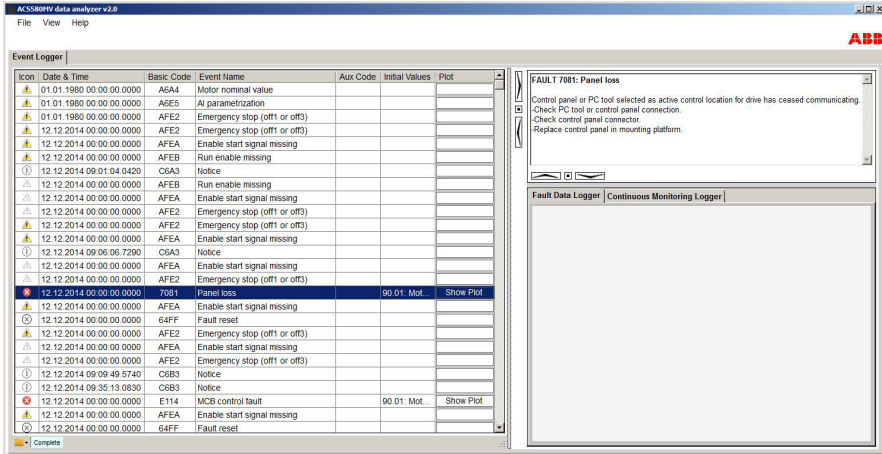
ACS580MV data analyzer v2.0

File View Help

ABB

Event Logger

| Icon | Date & Time | Basic Code | Event Name | Aux Code | Initial Values | Plot |
|---|---|---|---|---|---|---|
| | 01.01.1980 00:00:00.0000 | A6A4 | Motor nominal value | | | |
| | 01.01.1980 00:00:00.0000 | A6E5 | AI parametrization | | | |
| | 01.01.1980 00:00:00.0000 | AFE2 | Emergency stop (off1 or off3) | | | |
| | 12.12.2014 00:00:00.0000 | AFE2 | Emergency stop (off1 or off3) | | | |
| | 12.12.2014 00:00:00.0000 | AFEA | Enable start signal missing | | | |
| | 12.12.2014 00:00:00.0000 | AFEB | Run enable missing | | | |
| | 12.12.2014 09:01:04.0420 | C6A3 | Notice | | | |
| | 12.12.2014 00:00:00.0000 | AFEB | Run enable missing | | | |
| | 12.12.2014 00:00:00.0000 | AFEA | Enable start signal missing | | | |
| | 12.12.2014 00:00:00.0000 | AFE2 | Emergency stop (off1 or off3) | | | |
| | 12.12.2014 00:00:00.0000 | AFE2 | Emergency stop (off1 or off3) | | | |
| | 12.12.2014 00:00:00.0000 | AFEA | Enable start signal missing | | | |
| | 12.12.2014 09:06:06.7290 | C6A3 | Notice | | | |
| | 12.12.2014 00:00:00.0000 | AFEA | Enable start signal missing | | | |
| | 12.12.2014 00:00:00.0000 | AFEA | Enable start signal missing | | | |
| | 12.12.2014 00:00:00.0000 | AFE2 | Emergency stop (off1 or off3) | | | |
| | 12.12.2014 00:00:00.0000 | 7081 | Panel loss | | 90.01: Mot... | Show Plot |
| | 12.12.2014 00:00:00.0000 | AFEA | Enable start signal missing | | | |
| | 12.12.2014 00:00:00.0000 | 64FF | Fault reset | | | |
| | 12.12.2014 00:00:00.0000 | AFE2 | Emergency stop (off1 or off3) | | | |
| | 12.12.2014 00:00:00.0000 | AFEA | Enable start signal missing | | | |
| | 12.12.2014 00:00:00.0000 | AFE2 | Emergency stop (off1 or off3) | | | |
| | 12.12.2014 09:09:49.5740 | C6B3 | Notice | | | |
| | 12.12.2014 09:35:13.0830 | C6B3 | Notice | | | |
| | 12.12.2014 00:00:00.0000 | E114 | MCB control fault | | 90.01: Mot... | Show Plot |
| | 12.12.2014 00:00:00.0000 | AFEA | Enable start signal missing | | | |
| | 12.12.2014 00:00:00.0000 | 64FF | Fault reset | | | |

Complete

FAULT 7081: Panel loss

Control panel or PC tool selected as active control location for drive has ceased communicating.
-Check PC tool or control panel connection.
-Check control panel connector.
-Replace control panel in mounting platform.

Fault Data Logger | Continuous Monitoring Logger